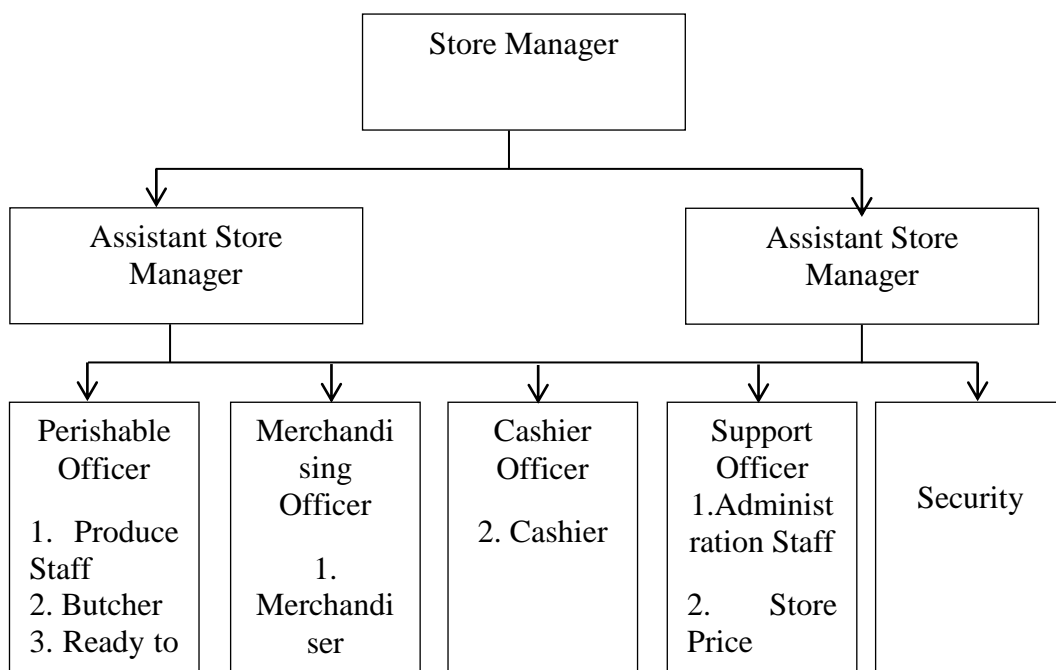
Store Manager

Assistant Store Manager

Assistant Store Manager

Perishable Officer

1. Produce Staff
2. Butcher
3. Ready to

Merchandising Officer

1. Merchandiser

Cashier Officer

2. Cashier

Support Officer
1.Administration Staff

2. Store Price

Security